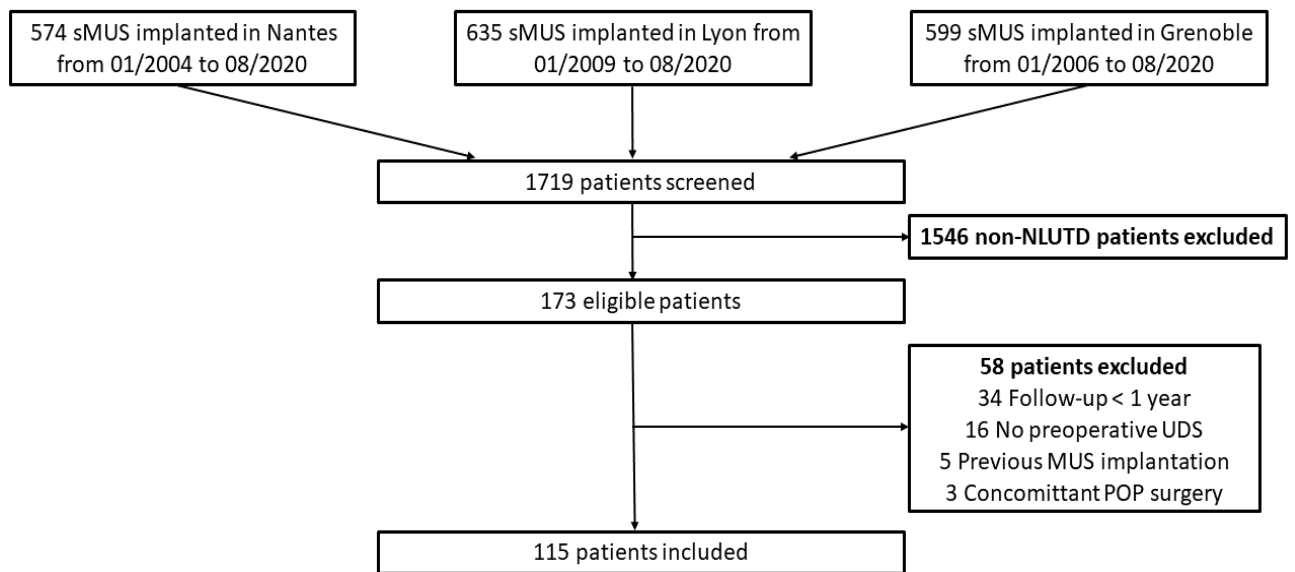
574 sMUS implanted in Nantes from 01/2004 to 08/2020

635 sMUS implanted in Lyon from 01/2009 to 08/2020

599 sMUS implanted in Grenoble from 01/2006 to 08/2020

1719 patients screened

1546 non-NLUTD patients excluded

173 eligible patients

58 patients excluded
34 Follow-up < 1 year
16 No preoperative UDS
5 Previous MUS implantation
3 Concomittant POP surgery

115 patients included